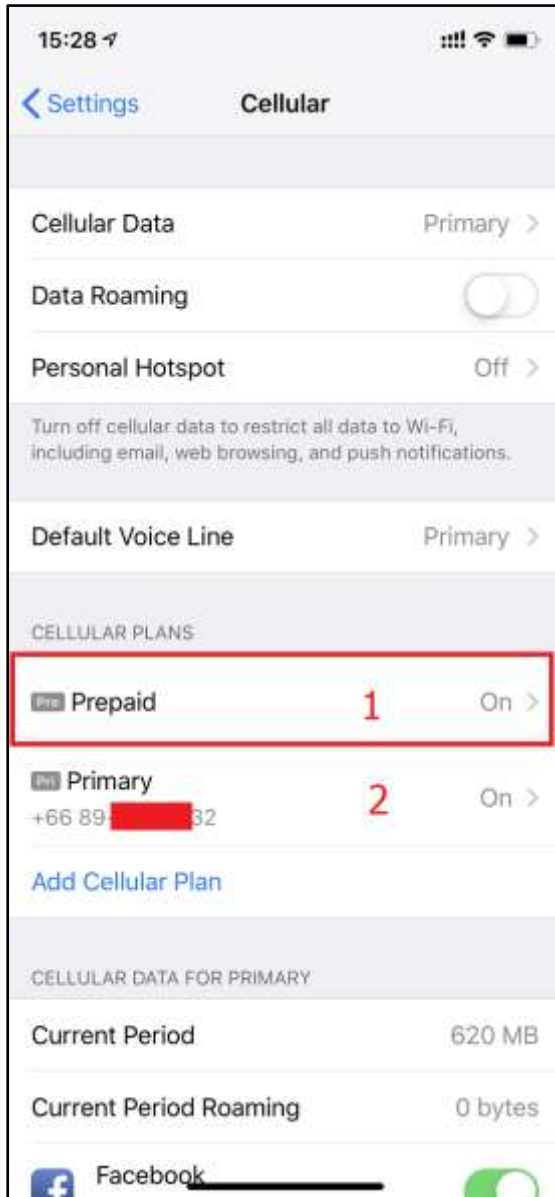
15:28

Settings Cellular

Cellular Data Primary

Data Roaming

Personal Hotspot Off

Turn off cellular data to restrict all data to Wi-Fi, including email, web browsing, and push notifications.

Default Voice Line Primary

CELLULAR PLANS

Pre Prepaid 1 On

Pri Primary 2 On
+66 89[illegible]32

Add Cellular Plan

CELLULAR DATA FOR PRIMARY

Current Period 620 MB

Current Period Roaming 0 bytes

Facebook